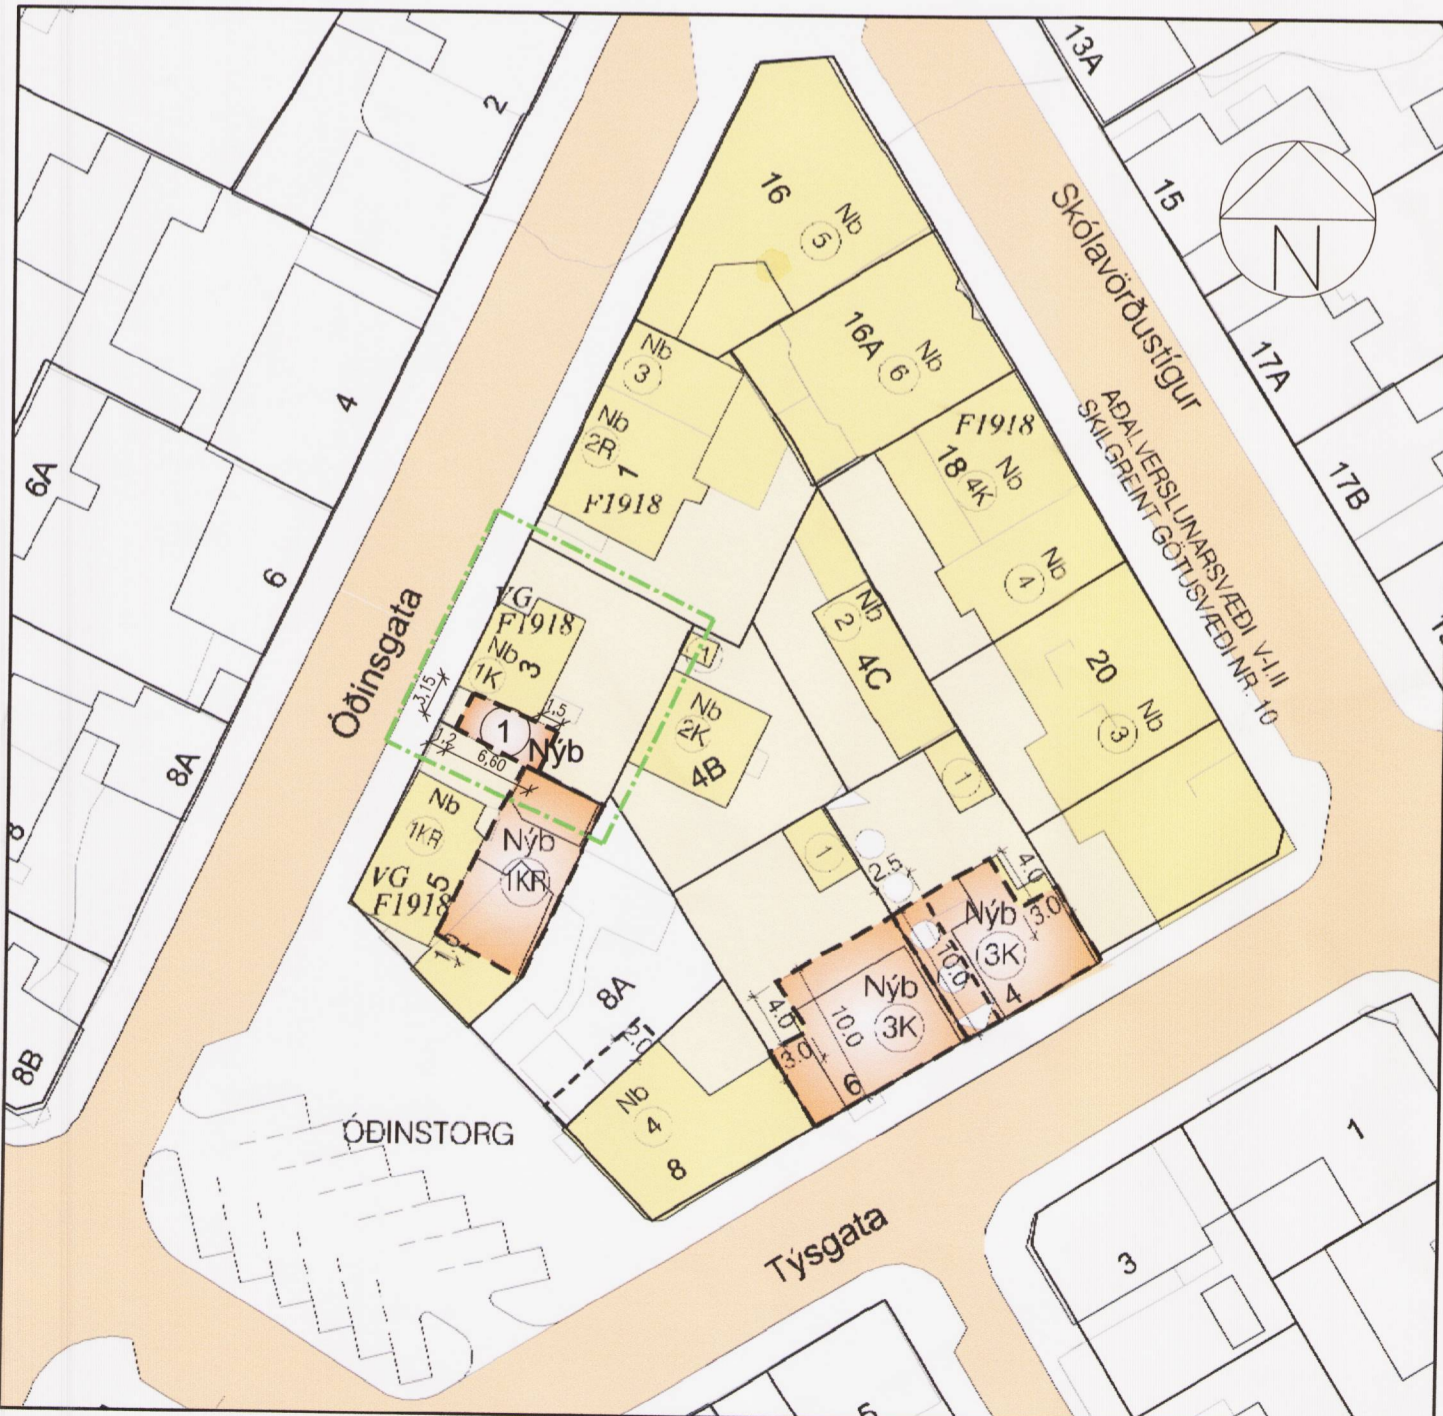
13A
2
15
16
Nb
5
Skólavörðustígur
17A
Nb
3
16A
Nb
6
Nb
2R
1
F1918
AÐALVERSLUNARSVÆÐI V-I,II
SKILGREINT GÖTUSVÆÐI NR. 10
F1918
18
Nb
4K
4
17B
6A
6
Nb
4
Óðinsgata
VG
F1918
Nb
1K
3
Nb
2
4C
20
Nb
3
3,15
1,5
1
Nýb
1,2
6,60
1
Nb
2K
4B
8A
1
Nb
1KR
Nýb
1KR
1
VG
F1918
5
2,5
4,0
Nýb
3,0
3K
10,0
4
Nýb
3K
4,0
10,0
3,0
6
1,0
8A
5,0
8B
Nb
4
8
ÓÐINSTORG
1
Týsgata
3
5